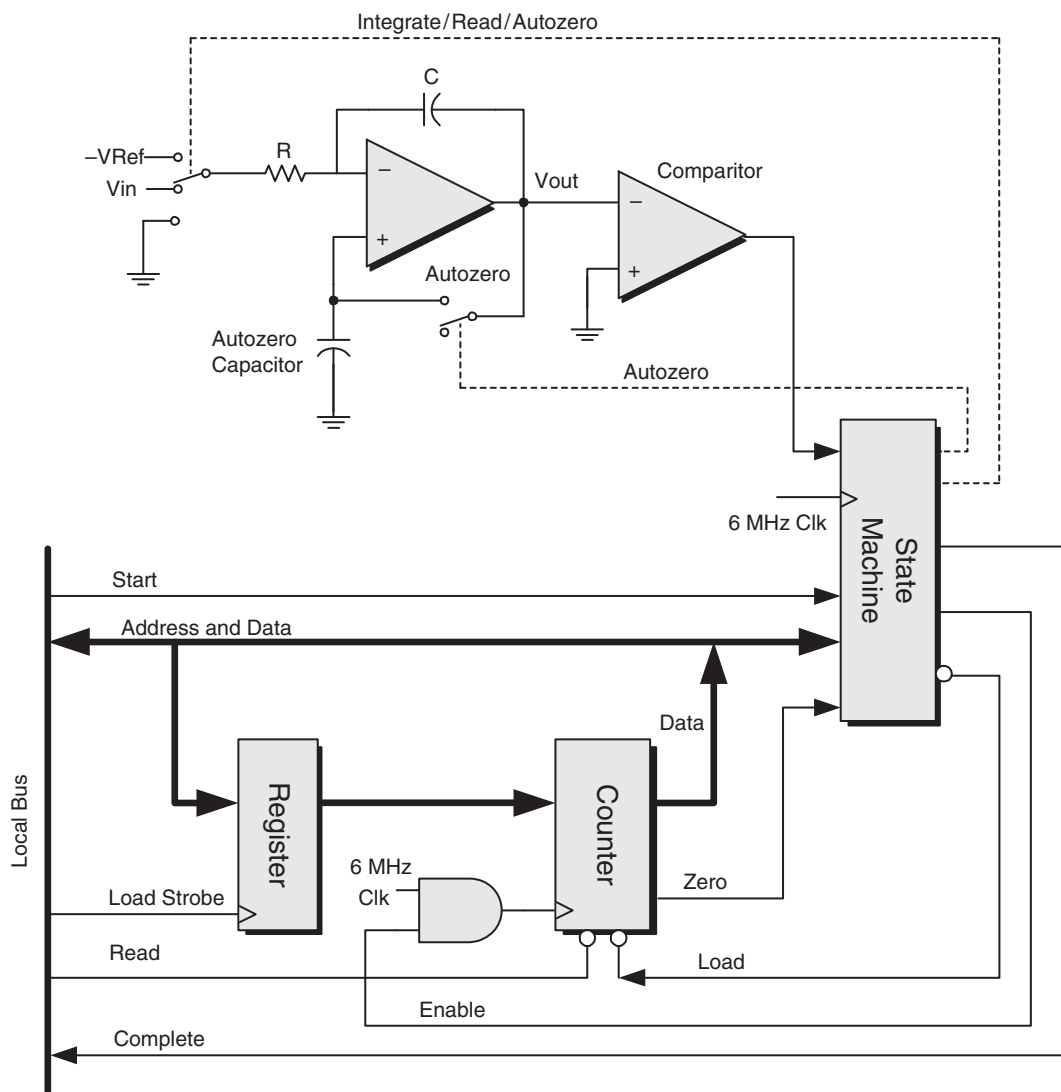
Integrate/Read/Autozero

C

–VRef

Vin

R

–

+

Vout

Comparitor

–

+

Autozero

Autozero Capacitor

Autozero

6 MHz Clk

State Machine

Local Bus

Start

Address and Data

Data

Register

Counter

6 MHz Clk

Load Strobe

Zero

Read

Load

Enable

Complete